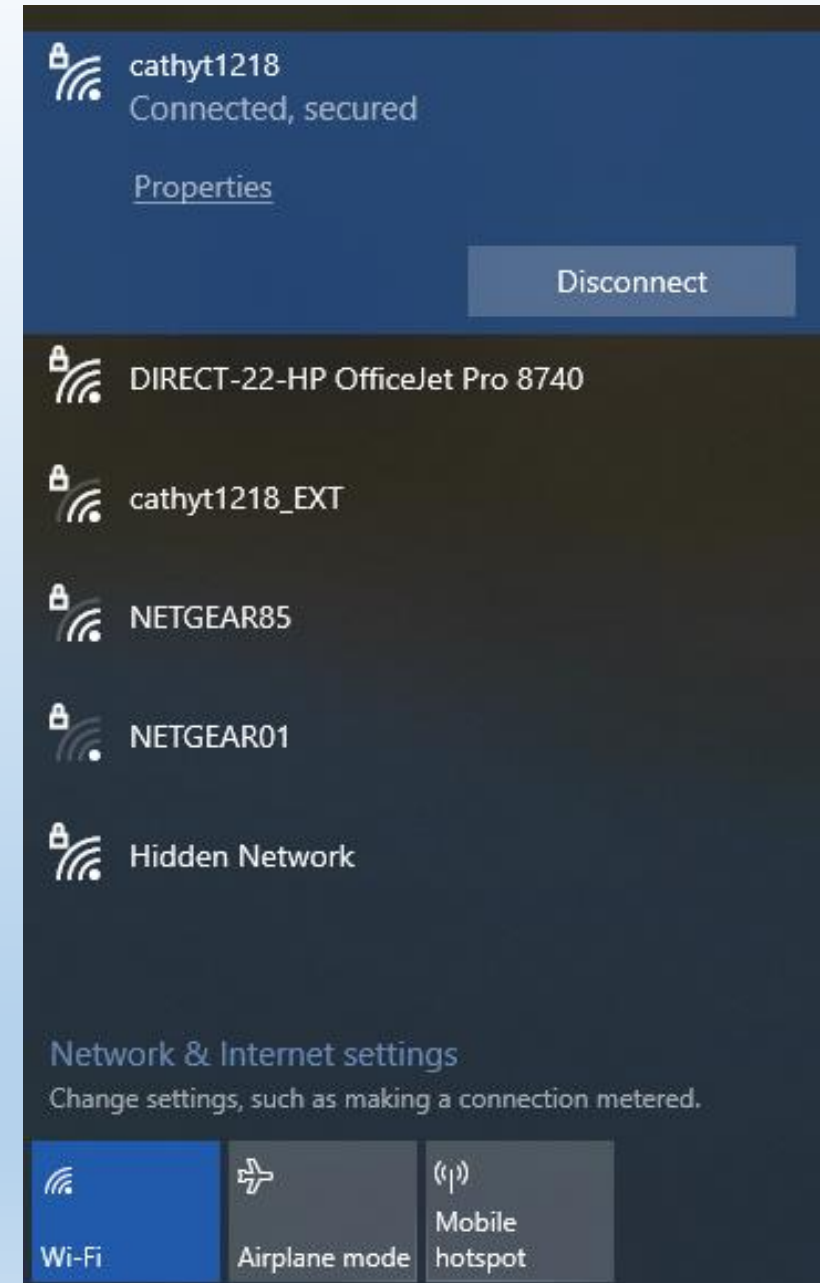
cathyt1218
Connected, secured

Properties

Disconnect

DIRECT-22-HP OfficeJet Pro 8740

cathyt1218_EXT

NETGEAR85

NETGEAR01

Hidden Network

Network & Internet settings
Change settings, such as making a connection metered.

Wi-Fi

Airplane mode

Mobile hotspot